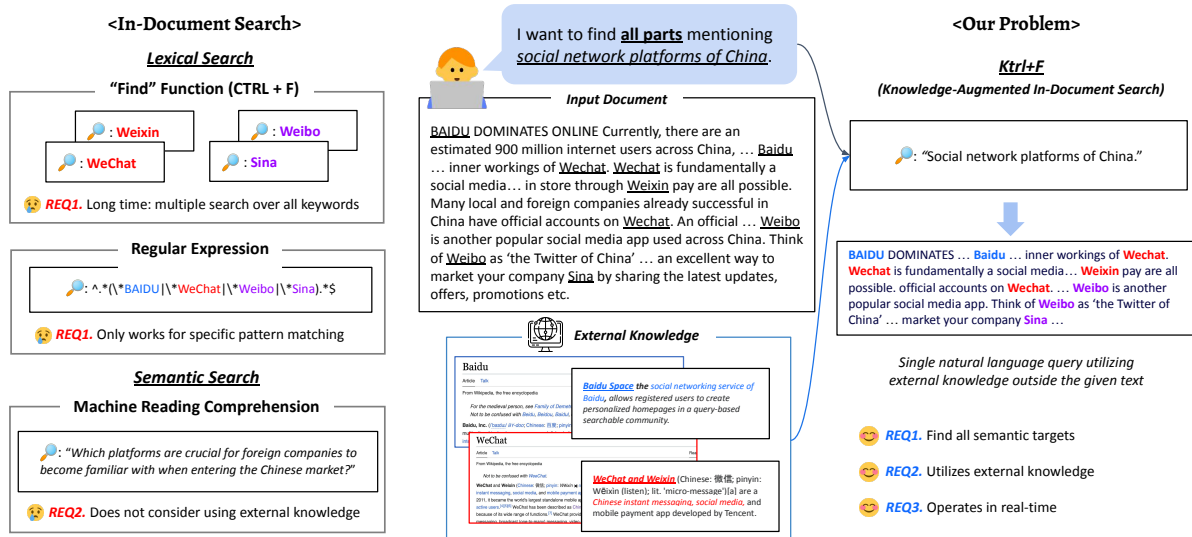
<In-Document Search>

Lexical Search

"Find" Function (CTRL + F)

: Weixin

: Weibo

: WeChat

: Sina

REQ1. Long time: multiple search over all keywords

Regular Expression

: ^.*(\*BAIDU|\*WeChat|\*Weibo|\*Sina).*$

REQ1. Only works for specific pattern matching

Semantic Search

Machine Reading Comprehension

: "Which platforms are crucial for foreign companies to become familiar with when entering the Chinese market?"

REQ2. Does not consider using external knowledge

I want to find all parts mentioning social network platforms of China.

Input Document

BAIDU DOMINATES ONLINE Currently, there are an estimated 900 million internet users across China, … Baidu … inner workings of Wechat. Wechat is fundamentally a social media… in store through Weixin pay are all possible. Many local and foreign companies already successful in China have official accounts on Wechat. An official … Weibo is another popular social media app used across China. Think of Weibo as 'the Twitter of China' … an excellent way to market your company Sina by sharing the latest updates, offers, promotions etc.

External Knowledge

Baidu

Baidu Space the social networking service of Baidu, allows registered users to create personalized homepages in a query-based searchable community.

WeChat

WeChat and Weixin (Chinese: 微信; pinyin: Wēixìn (listen); lit. 'micro-message')[a] are a Chinese instant messaging, social media, and mobile payment app developed by Tencent.

<Our Problem>

Ktrl+F

(Knowledge-Augmented In-Document Search)

: "Social network platforms of China."

BAIDU DOMINATES … Baidu … inner workings of Wechat. Wechat is fundamentally a social media… Weixin pay are all possible. official accounts on Wechat. … Weibo is another popular social media app. Think of Weibo as 'the Twitter of China' … market your company Sina …

Single natural language query utilizing external knowledge outside the given text

REQ1. Find all semantic targets

REQ2. Utilizes external knowledge

REQ3. Operates in real-time